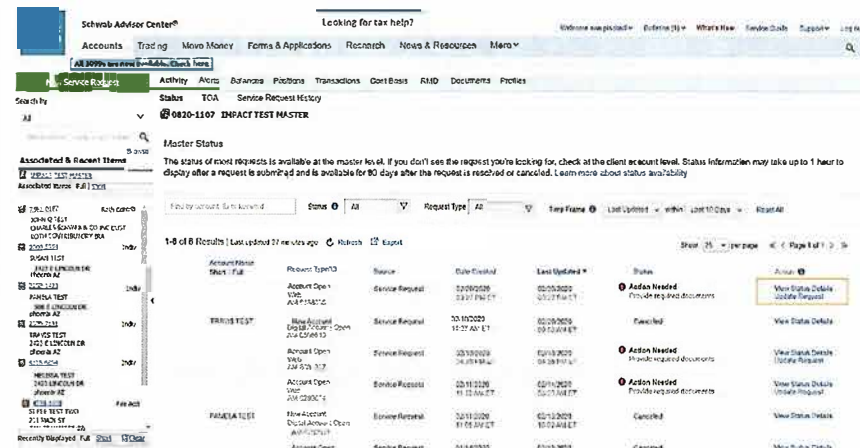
Schwab Advisor Center®

Looking for tax help?

Accounts Trading Move Money Forms & Applications Research News & Resources More

All 1099s are now available. Check here

New Service Request

Activity Alerts Balances Positions Transactions Cost Basis RMD Documents Profiles

Status TOA Service Request History

Search By

All

0820-1107 IMPACT TEST MASTER

Master Status

The status of most requests is available at the master level. If you don't see the request you're looking for, check at the client account level. Status information may take up to 1 hour to display after a request is submitted and is available for 90 days after the request is resolved or canceled. Learn more about status availability

Associated & Recent Items

IMPACT TEST MASTER

Status All Request Type All Time Frame Last Updated within Last 10 Days Reset All

1-8 of 8 Results | Last updated 27 minutes ago Refresh Export

JOHN Q TEST
CHARLES SCHWAB & CO INC CUST
ROTH CONTRIBUTORY IRA

SUSAN TEST
2422 E LINCOLN DR
phoenix AZ

PAMELA TEST

TRAVIS TEST
2422 E LINCOLN DR
phoenix AZ

MELISSA TEST
2422 LINCOLN DR
phoenix AZ

Recently Displayed Full Short Clear

Show 25 per page Page 1 of 1

| Account Name Short \| Full | Request Type | Source | Date Created | Last Updated | Status | Action |
|---|---|---|---|---|---|---|
| | Account Open | Service Request | 02/20/2020 | 02/20/2020 | Action Needed Provide required documents | View Status Details Update Request |
| TRAVIS TEST | New Account Digital Account Open | Service Request | 02/10/2020 11:27 AM ET | 02/20/2020 | Canceled | View Status Details |
| | Account Open | Service Request | 02/13/2020 | 02/13/2020 | Action Needed Provide required documents | View Status Details Update Request |
| | Account Open | Service Request | 02/11/2020 | 02/11/2020 | Action Needed Provide required documents | View Status Details Update Request |
| PAMELA TEST | New Account Digital Account Open | Service Request | 02/11/2020 | 02/12/2020 | Canceled | View Status Details |